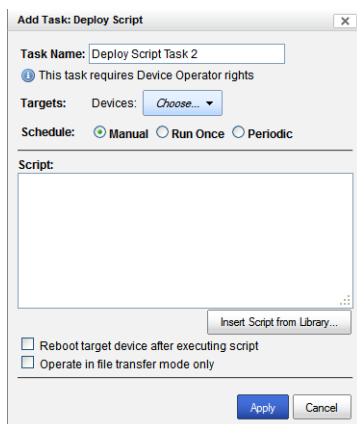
Add Task: Deploy Script

Task Name: Deploy Script Task 2

This task requires Device Operator rights

Targets: Devices: Choose...

Schedule: Manual Run Once Periodic

Script:

Insert Script from Library...

Reboot target device after executing script

Operate in file transfer mode only

Apply Cancel